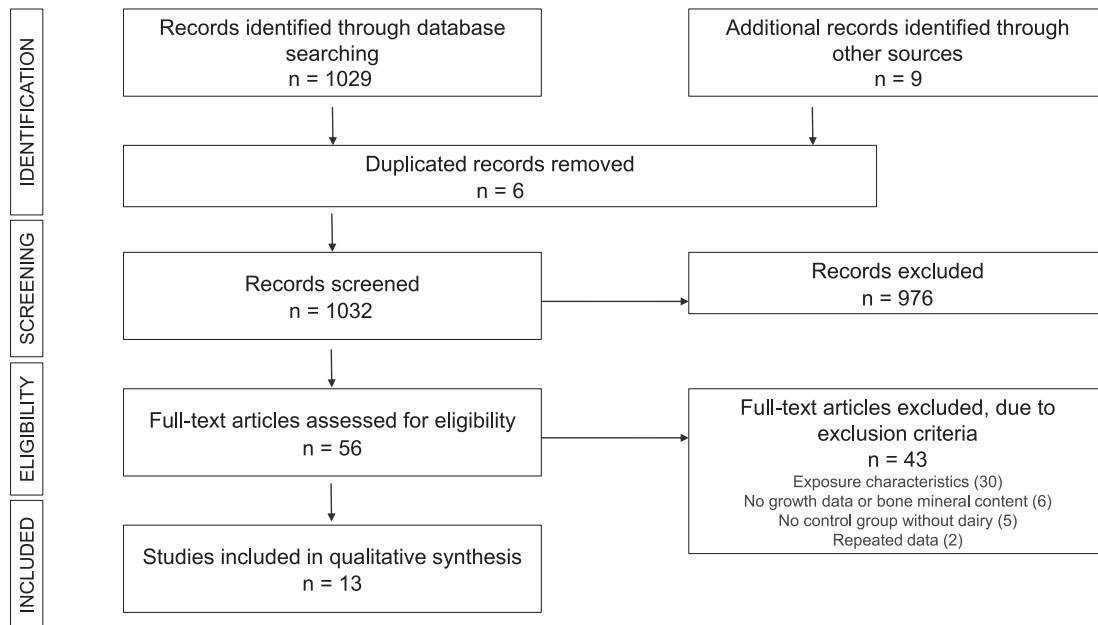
IDENTIFICATION

Records identified through database searching
n = 1029

Additional records identified through other sources
n = 9

Duplicated records removed
n = 6

SCREENING

Records screened
n = 1032

Records excluded
n = 976

ELIGIBILITY

Full-text articles assessed for eligibility
n = 56

Full-text articles excluded, due to exclusion criteria
n = 43
Exposure characteristics (30)
No growth data or bone mineral content (6)
No control group without dairy (5)
Repeated data (2)

INCLUDED

Studies included in qualitative synthesis
n = 13